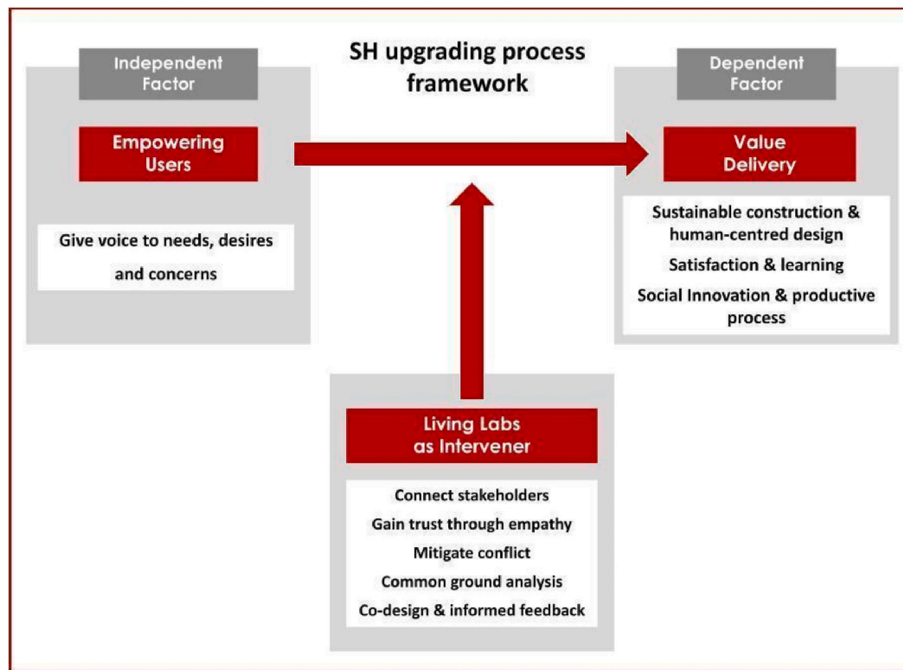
Independent Factor

Empowering Users

Give voice to needs, desires and concerns

SH upgrading process framework

Dependent Factor

Value Delivery

Sustainable construction & human-centred design

Satisfaction & learning

Social Innovation & productive process

Living Labs as Intervener

Connect stakeholders

Gain trust through empathy

Mitigate conflict

Common ground analysis

Co-design & informed feedback